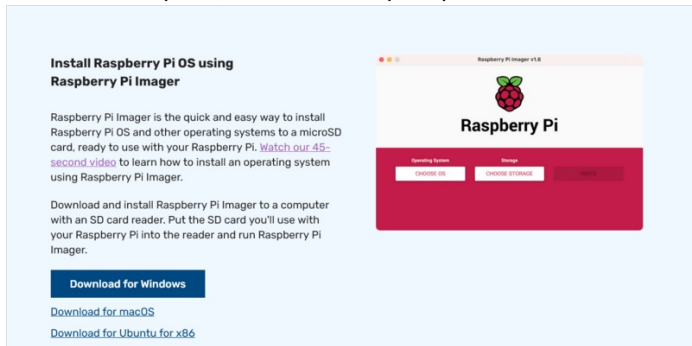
Install Raspberry Pi OS using Raspberry Pi Imager

Raspberry Pi Imager is the quick and easy way to install Raspberry Pi OS and other operating systems to a microSD card, ready to use with your Raspberry Pi. Watch our 45-second video to learn how to install an operating system using Raspberry Pi Imager.

Download and install Raspberry Pi Imager to a computer with an SD card reader. Put the SD card you'll use with your Raspberry Pi into the reader and run Raspberry Pi Imager.

Download for Windows

Download for macOS

Download for Ubuntu for x86

Raspberry Pi Imager v1.6

Raspberry Pi

Operating System

CHOOSE OS

Storage

CHOOSE STORAGE

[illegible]